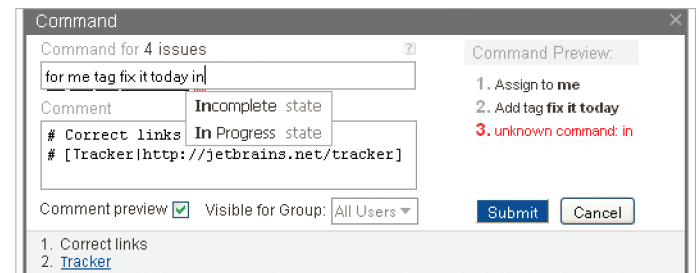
Command ×

Command for 4 issues ?

for me tag fix it today in

Incomplete state
In Progress state

Comment

# Correct links
# [Tracker|http://jetbrains.net/tracker]

Comment preview ✓ Visible for Group: All Users

Command Preview:

1. Assign to me
2. Add tag fix it today
3. unknown command: in

Submit Cancel

1. Correct links
2. Tracker